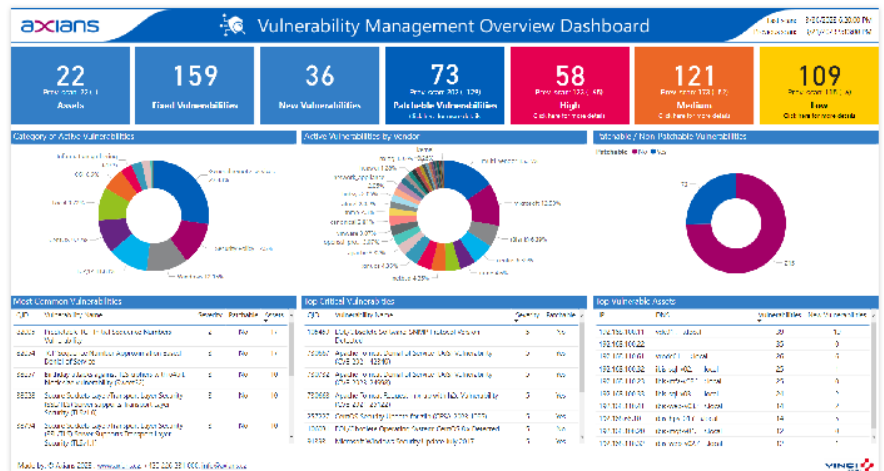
axians

Vulnerability Management Overview Dashboard

22
Assets

159
Fixed Vulnerabilities

36
New Vulnerabilities

73
Patchable Vulnerabilities

58
High
Click here for more details

121
Medium
Click here for more details

109
Low
Click here for more details

Category of Active Vulnerabilities

Active Vulnerabilities by Vendor

Patchable / Non Patchable Vulnerabilities

Patchable ● No ● Yes

73

215

Microsoft 12.33%

Most Common Vulnerabilities

| QID | Vulnerability Name | Severity | Patchable | Assets |
|---|---|---|---|---|
| | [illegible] | 2 | No | |
| | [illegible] | 2 | No | |
| | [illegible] | 2 | No | 10 |
| 38628 | Secure Sockets Layer/Transport Layer Security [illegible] | 3 | No | 10 |
| | Secure Sockets Layer/Transport Layer Security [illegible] | 3 | No | 10 |

Top Critical Vulnerabilities

| QID | Vulnerability Name | Severity | Patchable |
|---|---|---|---|
| | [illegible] | 5 | Yes |
| | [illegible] | 5 | Yes |
| | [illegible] | 5 | Yes |
| | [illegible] | 5 | Yes |
| | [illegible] | 5 | Yes |
| | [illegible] | 5 | Yes |

Top Vulnerable Assets

| IP | DNS | Vulnerabilities | New Vulnerabilities |
|---|---|---|---|
| | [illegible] | 39 | 10 |
| | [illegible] | 30 | 0 |
| | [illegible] | 26 | 0 |
| | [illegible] | 25 | 0 |
| | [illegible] | 20 | 0 |
| | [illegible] | 17 | 0 |
| | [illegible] | 14 | 0 |
| | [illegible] | 14 | 0 |
| | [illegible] | 14 | 0 |

Made by © Axians 2023 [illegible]

VINCI